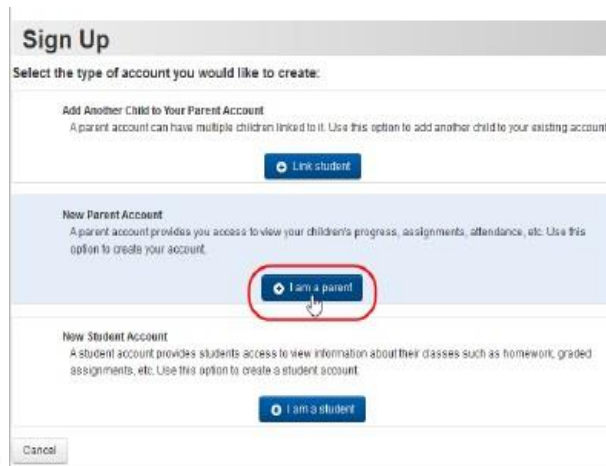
Sign Up

Select the type of account you would like to create:

Add Another Child to Your Parent Account

A parent account can have multiple children linked to it. Use this option to add another child to your existing account

Link student

New Parent Account

A parent account provides you access to view your children's progress, assignments, attendance, etc. Use this option to create your account.

I am a parent

New Student Account

A student account provides students access to view information about their classes such as homework, graded assignments, etc. Use this option to create a student account.

I am a student

Cancel